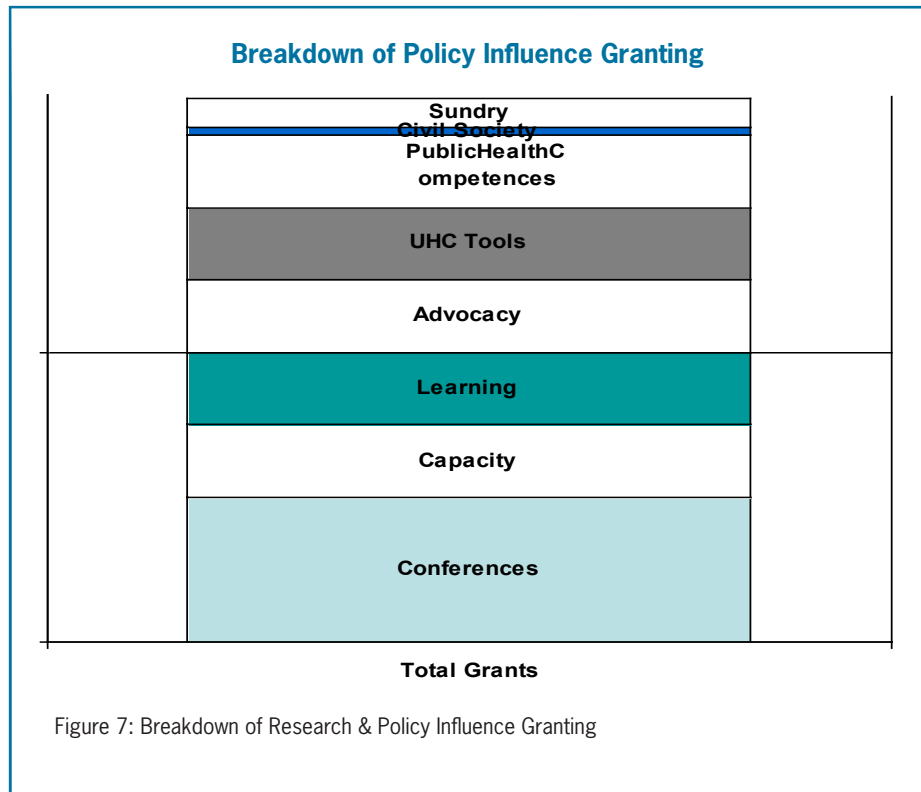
Breakdown of Policy Influence Granting

Sundry
Civil Society
PublicHealthC ompetences
UHC Tools
Advocacy
Learning
Capacity
Conferences

Total Grants

Figure 7: Breakdown of Research & Policy Influence Granting